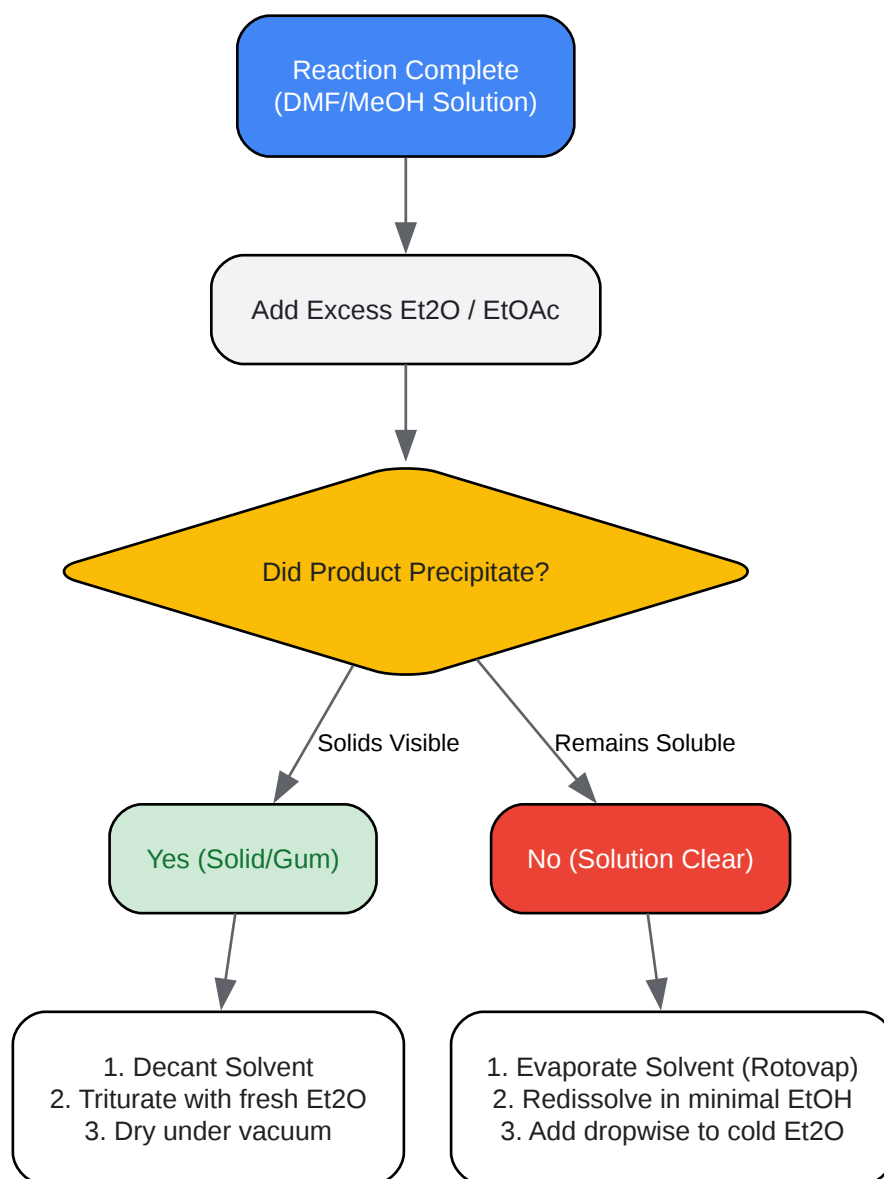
Reaction Complete
(DMF/MeOH Solution)

Add Excess Et2O / EtOAc

Did Product Precipitate?

Solids Visible

Remains Soluble

Yes (Solid/Gum)

No (Solution Clear)

1. Decant Solvent
2. Triturate with fresh Et2O
3. Dry under vacuum

1. Evaporate Solvent (Rotovap)
2. Redissolve in minimal EtOH
3. Add dropwise to cold Et2O